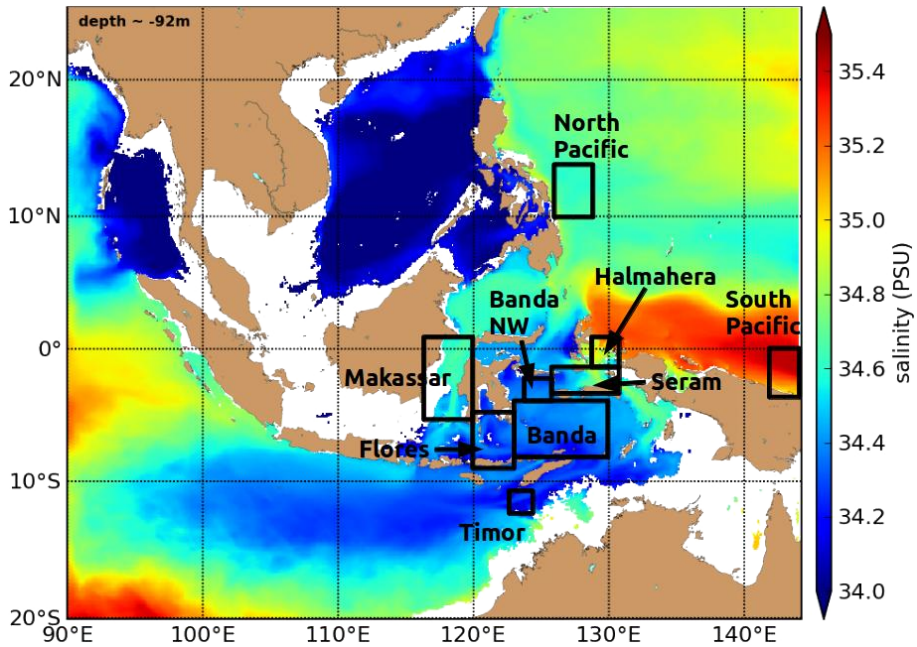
depth ~ -92m

North Pacific

Halmahera

South Pacific

Banda NW

Seram

Makassar

Banda

Flores

Timor

20°N
10°N
0°
10°S
20°S

90°E 100°E 110°E 120°E 130°E 140°E

35.4
35.2
35.0
34.8
34.6
34.4
34.2
34.0

salinity (PSU)